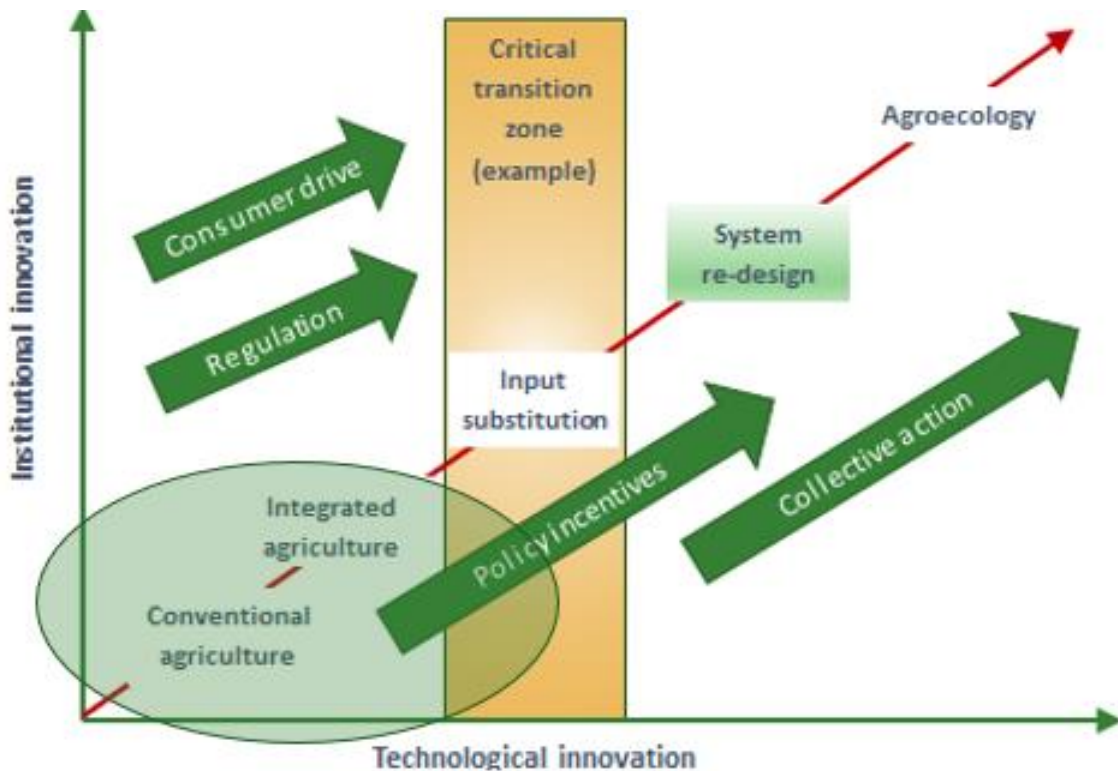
Critical transition zone (example)

Agroecology

Consumer drive

Regulation

System re-design

Input substitution

Institutional innovation

Integrated agriculture

Conventional agriculture

Policy incentives

Collective action

Technological innovation